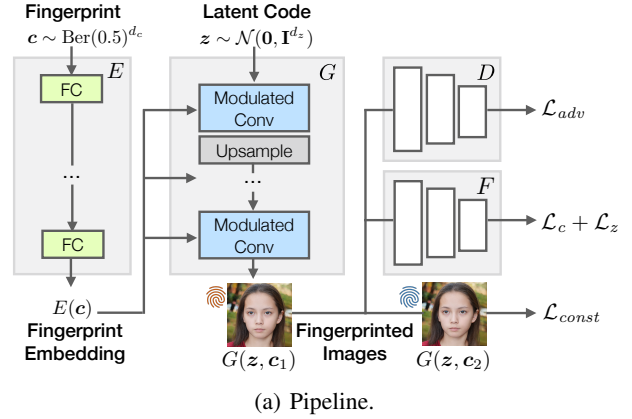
Fingerprint
$\boldsymbol{c} \sim \mathrm{Ber}(0.5)^{d_c}$

Latent Code
$\boldsymbol{z} \sim \mathcal{N}(\mathbf{0}, \mathbf{I}^{d_z})$

$E$

FC

...

FC

$G$

Modulated Conv

Upsample

...

Modulated Conv

$D$

$\mathcal{L}_{adv}$

$F$

$\mathcal{L}_c + \mathcal{L}_z$

$E(\boldsymbol{c})$
Fingerprint Embedding

$G(\boldsymbol{z}, \boldsymbol{c}_1)$

Fingerprinted Images

$G(\boldsymbol{z}, \boldsymbol{c}_2)$

$\mathcal{L}_{const}$

(a) Pipeline.